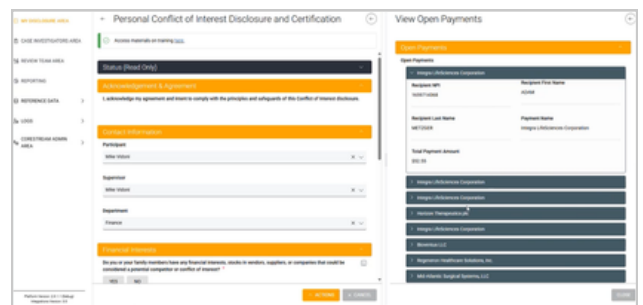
MY DISCLOSURE AREA
CASE INVESTIGATORS AREA
REVIEW TEAM AREA
REPORTING
REFERENCE DATA
LOGS
CORESTREAM ADMIN AREA

Platform Version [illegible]
Integration Version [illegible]

Personal Conflict of Interest Disclosure and Certification

Access materials on training here.

Status (Read Only)

Acknowledgement & Agreement

I, acknowledge my agreement and intent to comply with the principles and safeguards of this Conflict of Interest Disclosure.

Contact Information

Participant
Mike Vidoni

Supervisor
Mike Vidoni

Department
Finance

Financial Interests

Do you or your family members have any financial interests, stocks in vendors, suppliers, or companies that could be considered a potential competitor or conflict of interest? *

YES NO

ACTIONS CANCEL

View Open Payments

Open Payments

Open Payments

Integra LifeSciences Corporation

Recipient NPI
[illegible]

Recipient First Name
ADAM

Recipient Last Name
METZGER

Payment Name
Integra LifeSciences Corporation

Total Payment Amount
$52.50

Integra LifeSciences Corporation
Integra LifeSciences Corporation
Horizon Therapeutics plc
Integra LifeSciences Corporation
Integra LifeSciences Corporation
Bioventus LLC
Regeneron Healthcare Solutions, Inc.
Mid-Atlantic Surgical Systems, LLC

CLOSE